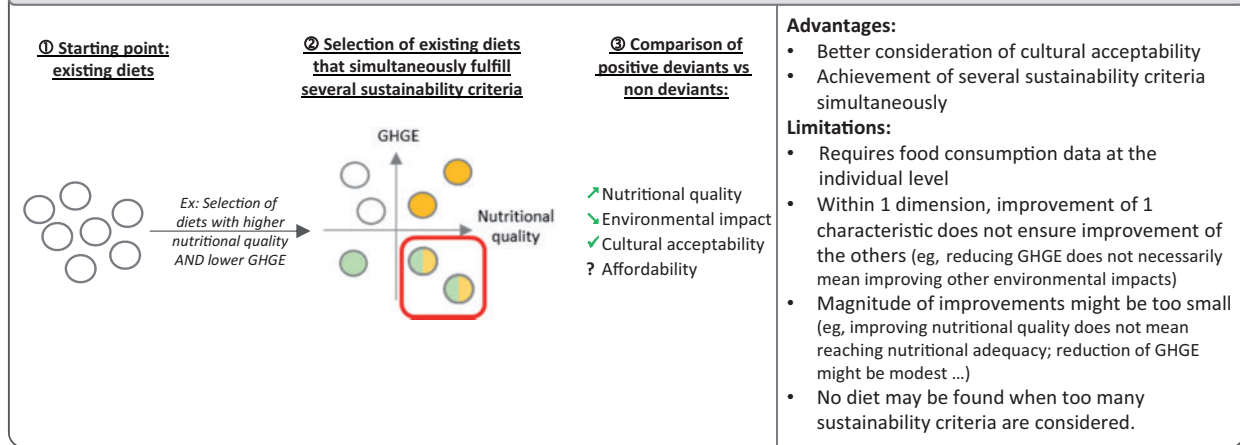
① Starting point: existing diets

② Selection of existing diets that simultaneously fulfill several sustainability criteria

③ Comparison of positive deviants vs non deviants:

Ex: Selection of diets with higher nutritional quality AND lower GHGE

GHGE

Nutritional quality

↗ Nutritional quality
↘ Environmental impact
✓ Cultural acceptability
? Affordability

Advantages:
• Better consideration of cultural acceptability
• Achievement of several sustainability criteria simultaneously

Limitations:
• Requires food consumption data at the individual level
• Within 1 dimension, improvement of 1 characteristic does not ensure improvement of the others (eg, reducing GHGE does not necessarily mean improving other environmental impacts)
• Magnitude of improvements might be too small (eg, improving nutritional quality does not mean reaching nutritional adequacy; reduction of GHGE might be modest …)
• No diet may be found when too many sustainability criteria are considered.